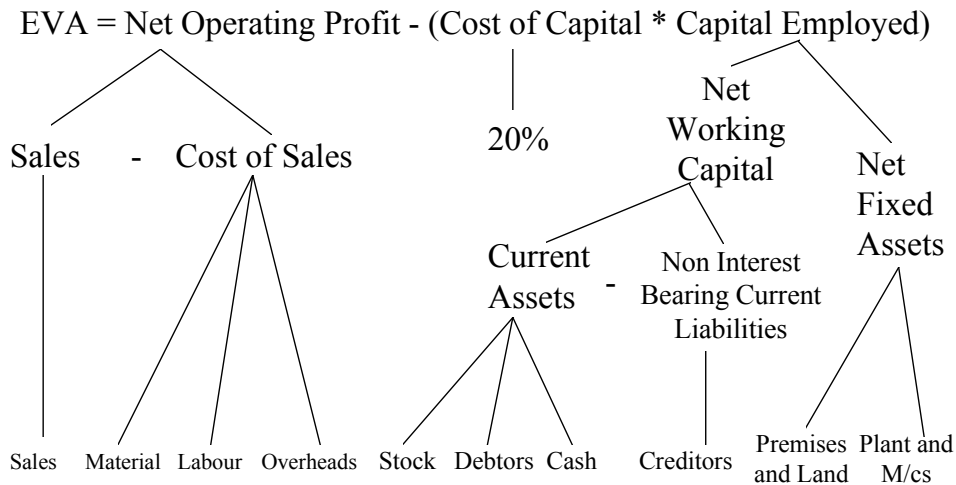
EVA = Net Operating Profit - (Cost of Capital * Capital Employed)

Sales - Cost of Sales

20%

Net Working Capital

Net Fixed Assets

Current Assets - Non Interest Bearing Current Liabilities

Sales

Material

Labour

Overheads

Stock

Debtors

Cash

Creditors

Premises and Land

Plant and M/cs